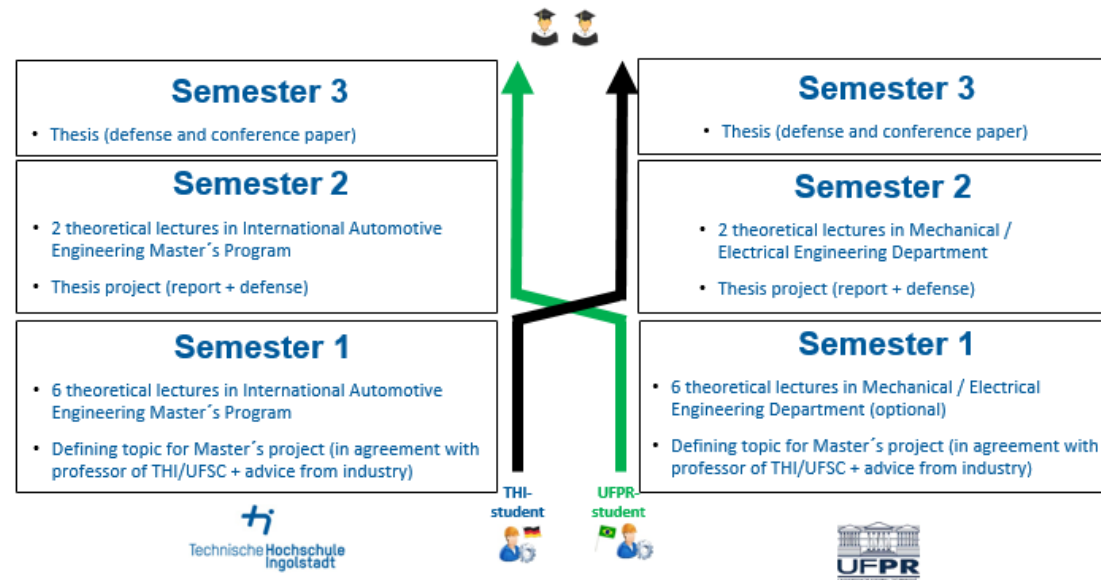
Semester 3

• Thesis (defense and conference paper)

Semester 2

• 2 theoretical lectures in International Automotive Engineering Master´s Program

• Thesis project (report + defense)

Semester 1

• 6 theoretical lectures in International Automotive Engineering Master´s Program

• Defining topic for Master´s project (in agreement with professor of THI/UFSC + advice from industry)

Semester 3

• Thesis (defense and conference paper)

Semester 2

• 2 theoretical lectures in Mechanical / Electrical Engineering Department

• Thesis project (report + defense)

Semester 1

• 6 theoretical lectures in Mechanical / Electrical Engineering Department (optional)

• Defining topic for Master´s project (in agreement with professor of THI/UFSC + advice from industry)

THI-student

UFPR-student

Technische Hochschule Ingolstadt

UFPR